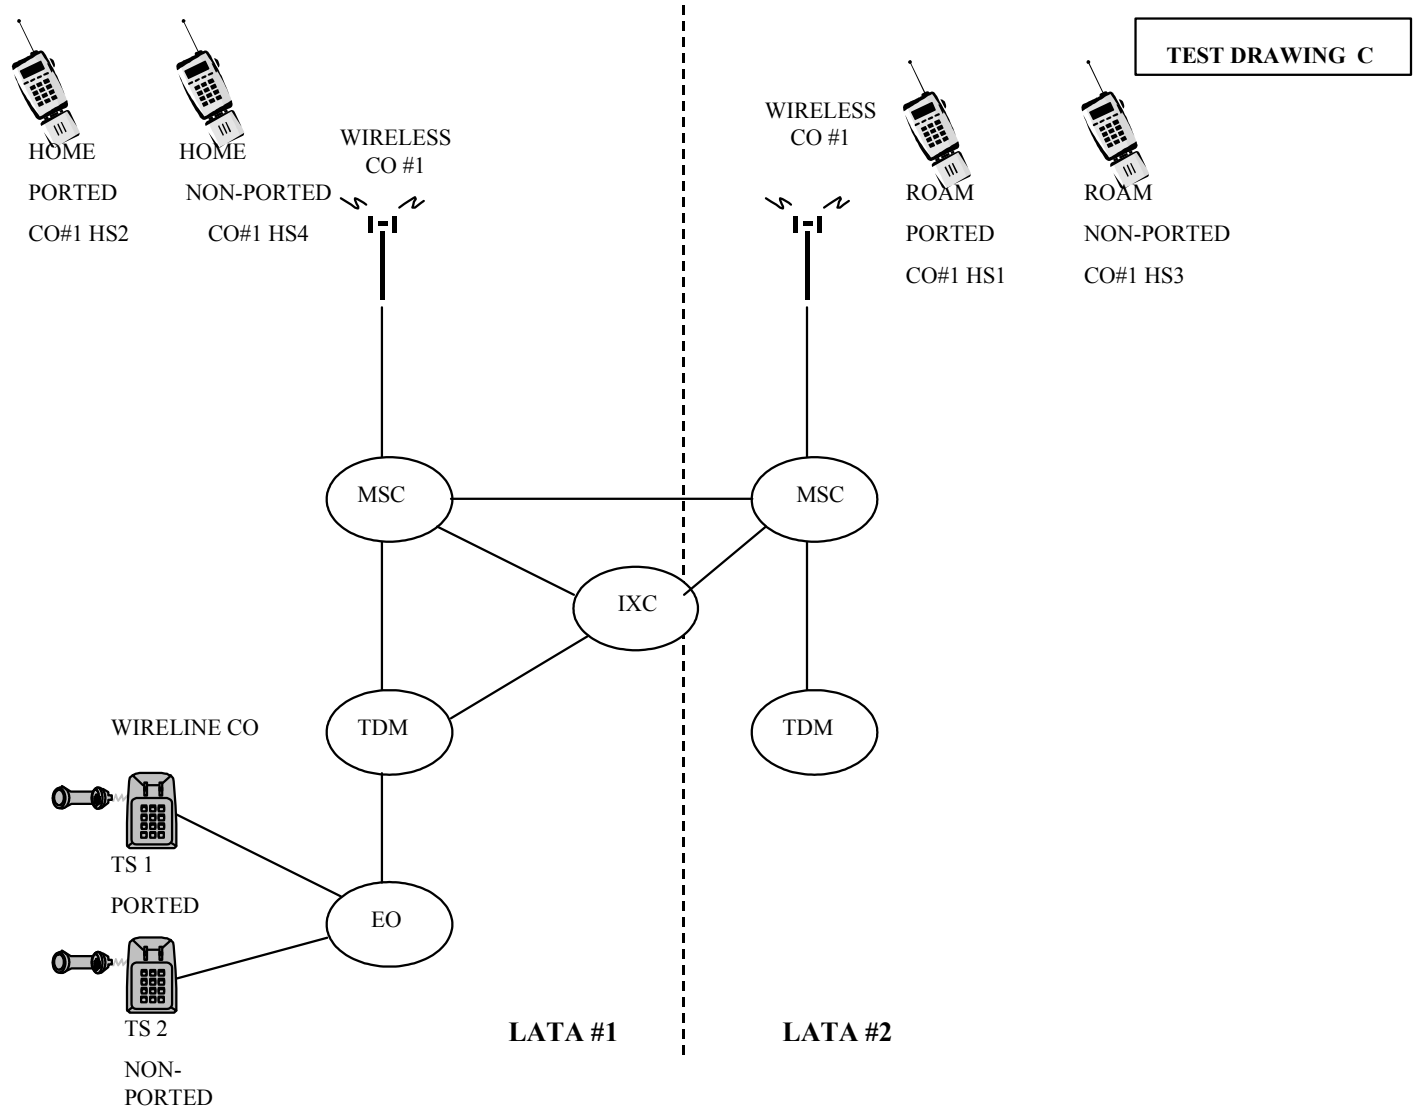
TEST DRAWING C

HOME
PORTED
CO#1 HS2

HOME
NON-PORTED
CO#1 HS4

WIRELESS
CO #1

WIRELESS
CO #1

ROAM
PORTED
CO#1 HS1

ROAM
NON-PORTED
CO#1 HS3

MSC

MSC

IXC

WIRELINE CO

TDM

TDM

TS 1
PORTED

EO

TS 2
NON-PORTED

LATA #1

LATA #2